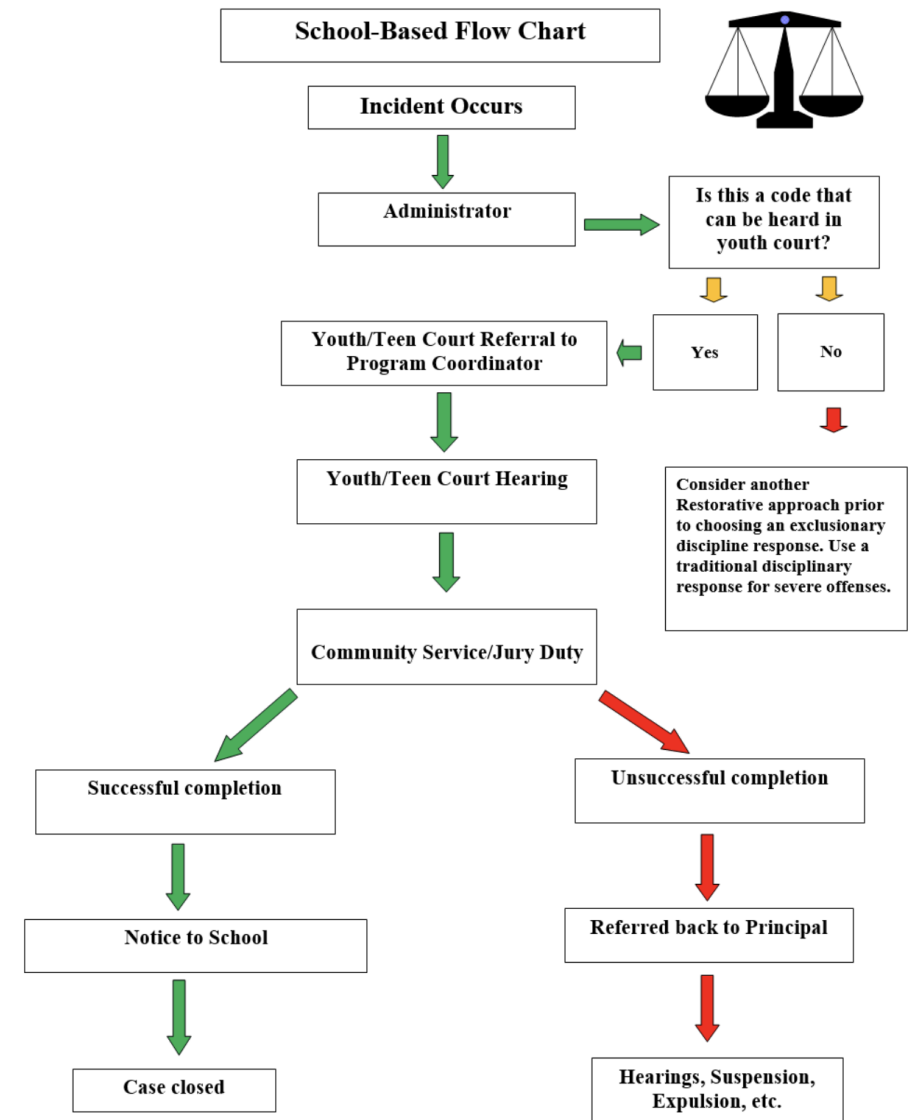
School-Based Flow Chart

Incident Occurs

Administrator

Is this a code that can be heard in youth court?

Yes

No

Youth/Teen Court Referral to Program Coordinator

Consider another Restorative approach prior to choosing an exclusionary discipline response. Use a traditional disciplinary response for severe offenses.

Youth/Teen Court Hearing

Community Service/Jury Duty

Successful completion

Unsuccessful completion

Notice to School

Referred back to Principal

Case closed

Hearings, Suspension, Expulsion, etc.